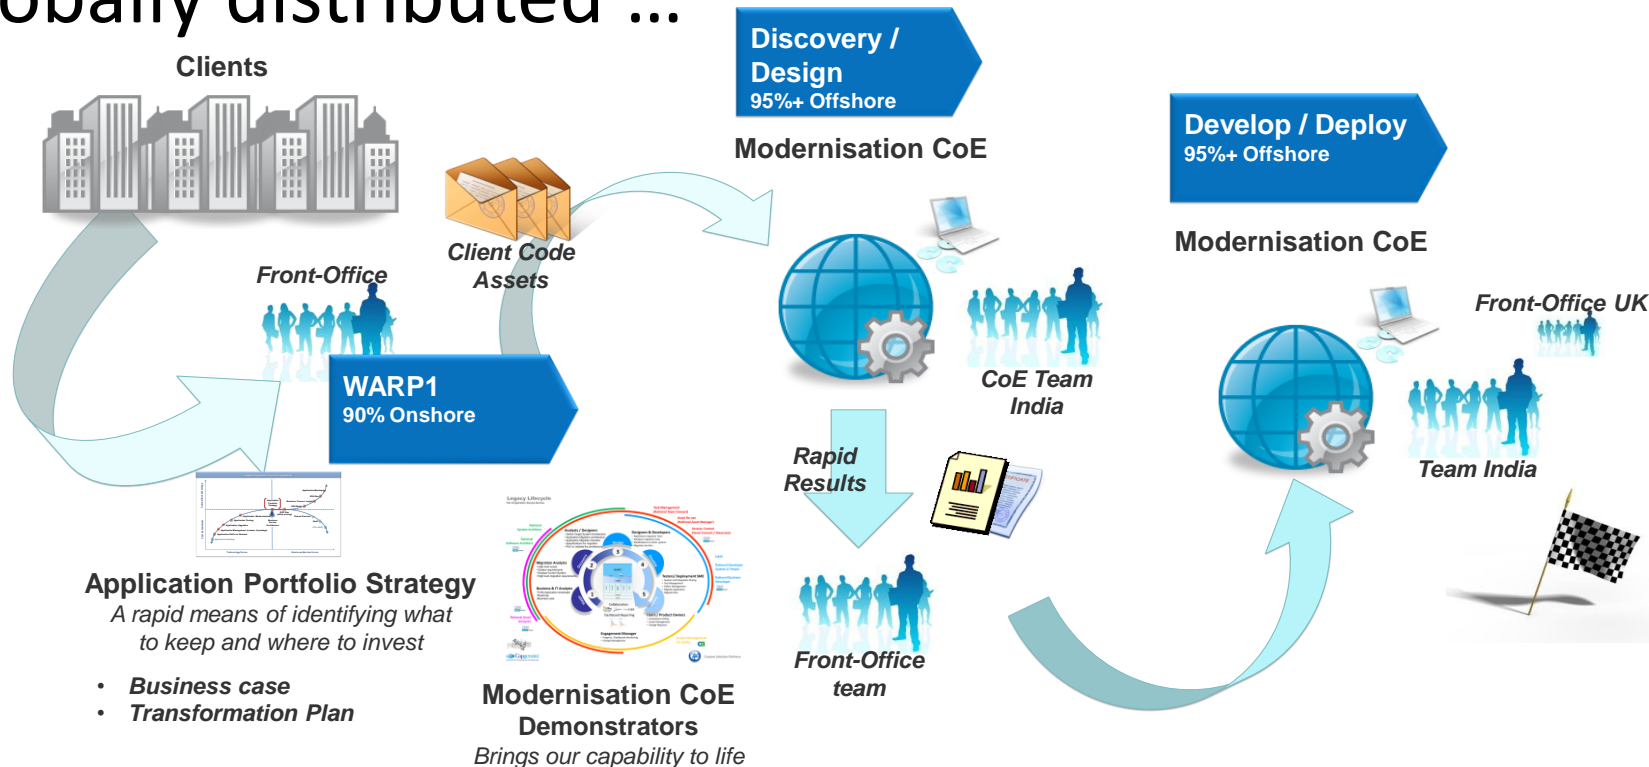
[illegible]obally distributed …

Clients

Front-Office

Client Code Assets

WARP1
90% Onshore

Application Portfolio Strategy
A rapid means of identifying what to keep and where to invest

• Business case
• Transformation Plan

Modernisation CoE Demonstrators
Brings our capability to life

Discovery / Design
95%+ Offshore

Modernisation CoE

CoE Team India

Rapid Results

Front-Office team

Develop / Deploy
95%+ Offshore

Modernisation CoE

Front-Office UK

Team India